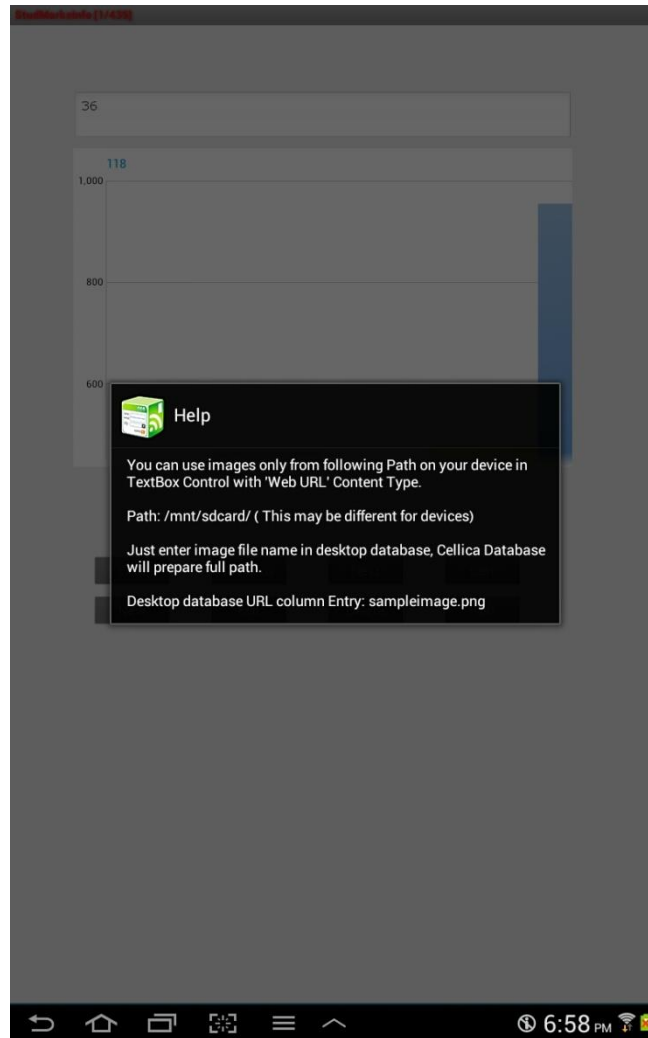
StudMarksInfo [1/438]

36

118

1,000

800

600

Help

You can use images only from following Path on your device in TextBox Control with 'Web URL' Content Type.

Path: /mnt/sdcard/ ( This may be different for devices)

Just enter image file name in desktop database, Cellica Database will prepare full path.

Desktop database URL column Entry: sampleimage.png

6:58 PM